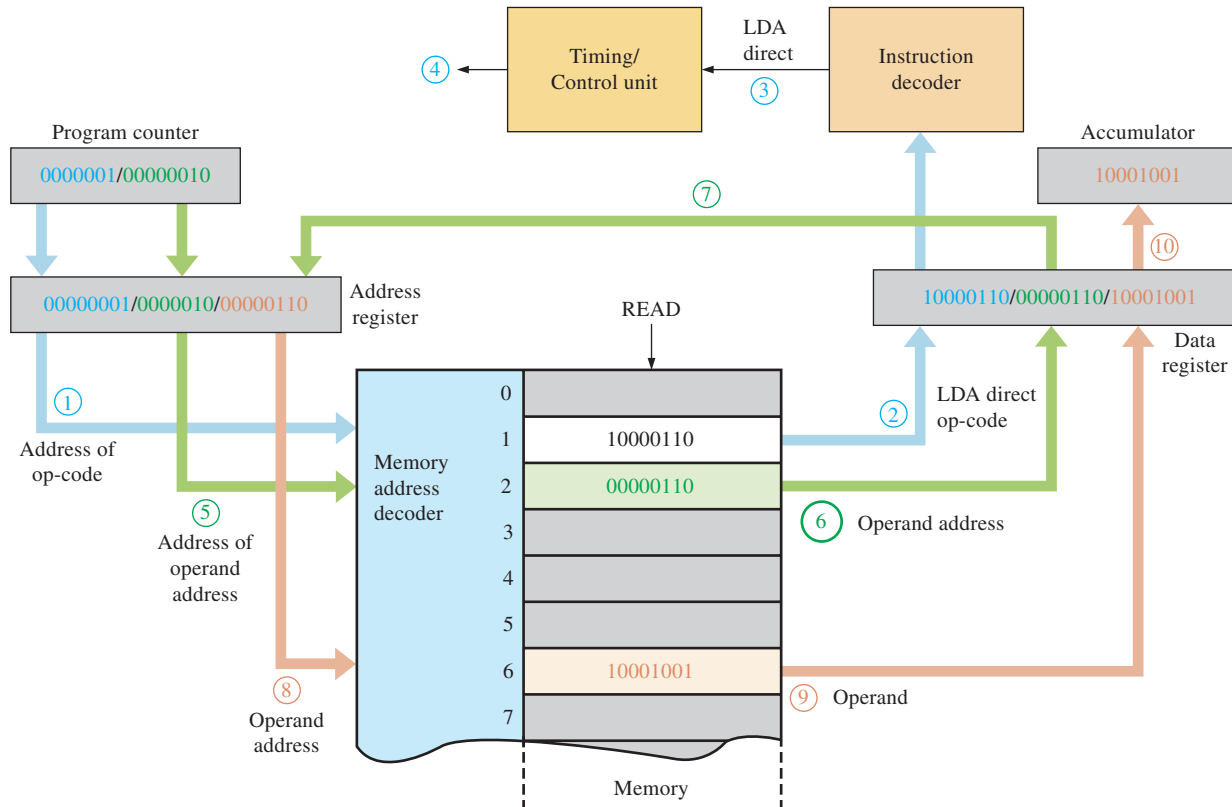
4

Timing/ Control unit

LDA direct

3

Instruction decoder

Program counter

0000001/00000010

7

Accumulator

10001001

10

00000001/0000010/00000110

Address register

10000110/00000110/10001001

Data register

READ

1

Address of op-code

Memory address decoder

0

1

10000110

2

LDA direct op-code

2

00000110

6

Operand address

5

Address of operand address

3

4

5

8

Operand address

6

10001001

9

Operand

7

Memory